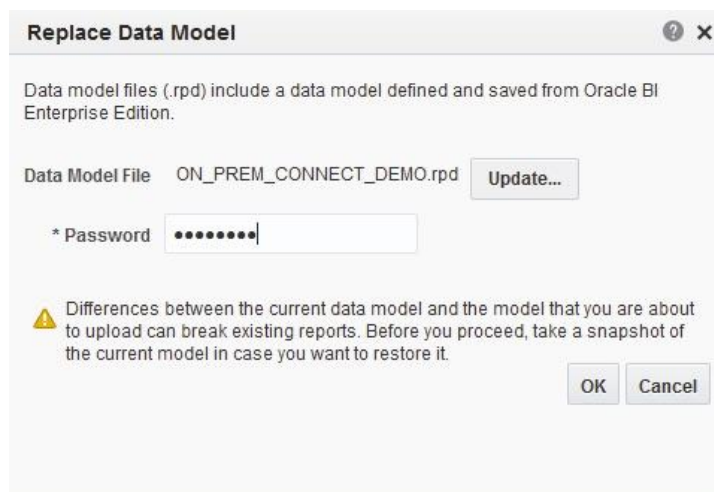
Replace Data Model

Data model files (.rpd) include a data model defined and saved from Oracle BI Enterprise Edition.

Data Model File ON_PREM_CONNECT_DEMO.rpd Update...

* Password ••••••••

Differences between the current data model and the model that you are about to upload can break existing reports. Before you proceed, take a snapshot of the current model in case you want to restore it.

OK Cancel